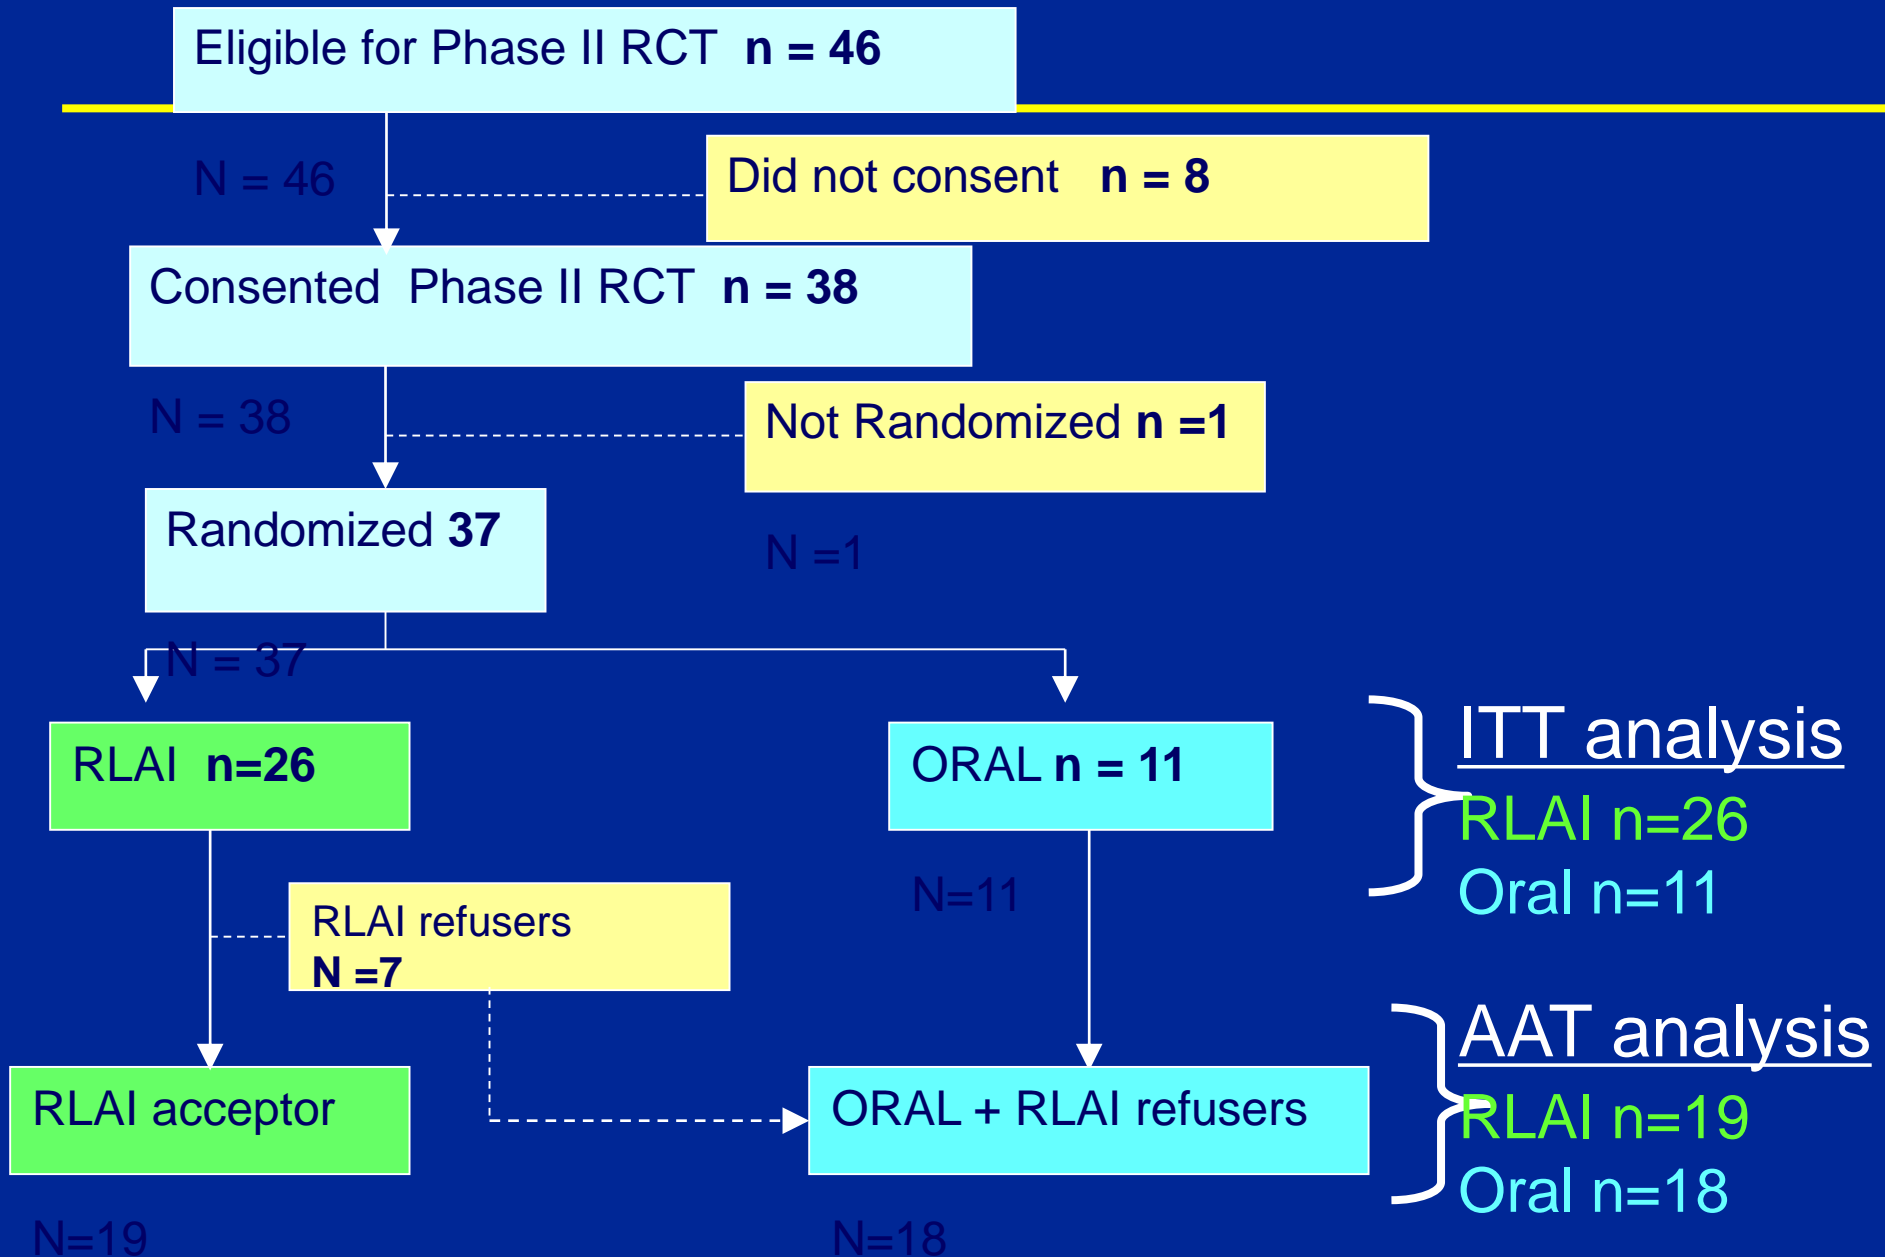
Eligible for Phase II RCT **n = 46**

N = 46

Did not consent **n = 8**

Consented Phase II RCT **n = 38**

N = 38

Not Randomized **n =1**

Randomized **37**

N =1

N = 37

RLAI **n=26**

ORAL **n = 11**

ITT analysis
RLAI n=26
Oral n=11

N=11

RLAI refusers
**N =7**

AAT analysis
RLAI n=19
Oral n=18

RLAI acceptor

ORAL + RLAI refusers

N=19

N=18